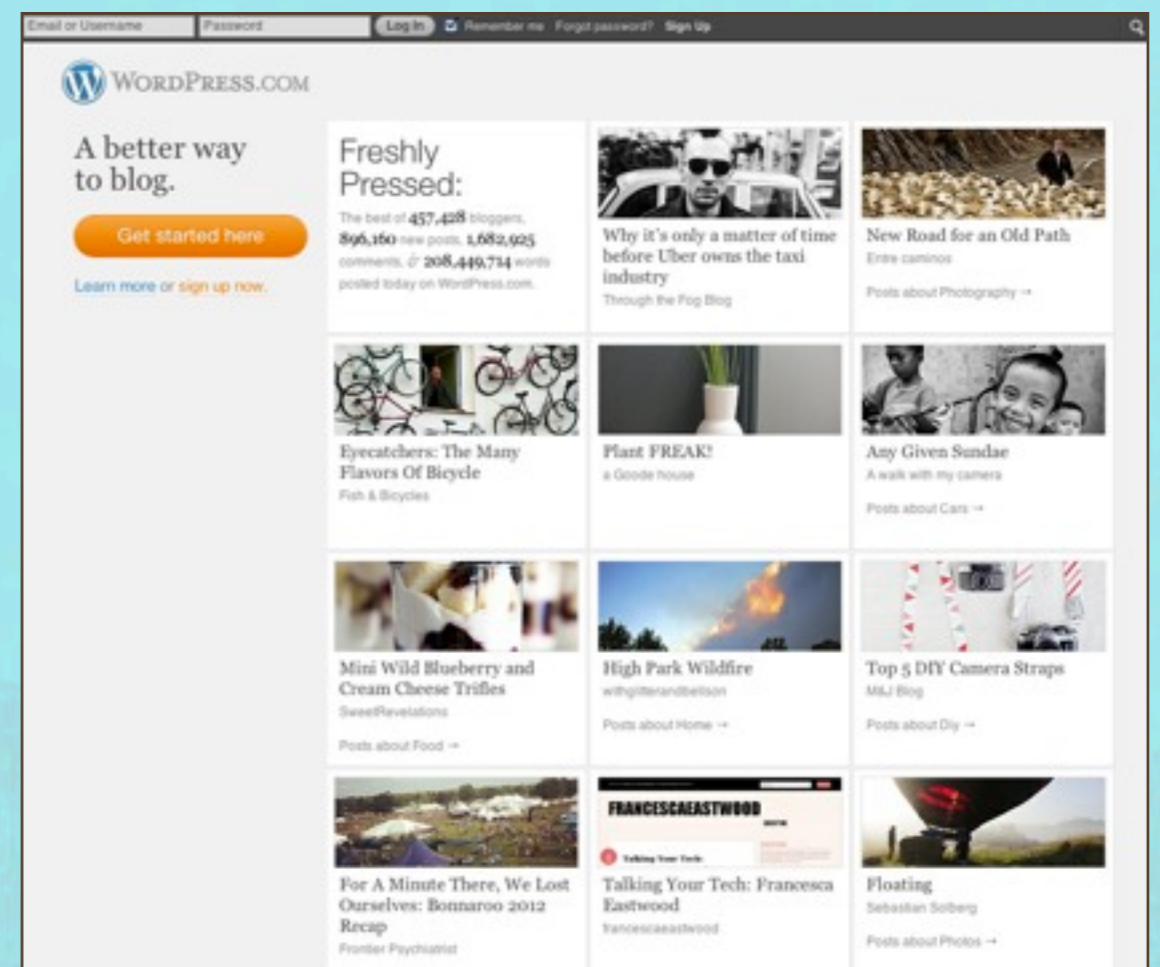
Email or Username Password Log In Remember me Forgot password? Sign Up

WordPress.com

A better way to blog.

Get started here

Learn more or sign up now.

Freshly Pressed:

The best of 457,428 bloggers, 896,160 new posts, 1,682,925 comments, & 208,449,714 words posted today on WordPress.com.

Why it's only a matter of time before Uber owns the taxi industry
Through the Fog Blog

New Road for an Old Path
Entre caminos
Posts about Photography →

Eyecatchers: The Many Flavors Of Bicycle
Fish & Bicycles

Plant FREAK!
a Goode house

Any Given Sundae
A walk with my camera
Posts about Cars →

Mini Wild Blueberry and Cream Cheese Trifles
SweetRevelations
Posts about Food →

High Park Wildfire
withglitterandbellson
Posts about Home →

Top 5 DIY Camera Straps
M&J Blog
Posts about Diy →

For A Minute There, We Lost Ourselves: Bonnaroo 2012 Recap
Frontier Psychiatrist

FRANCESCAEASTWOOD
Talking Your Tech

Talking Your Tech: Francesca Eastwood
francescaeastwood

Floating
Sebastian Solberg
Posts about Photos →